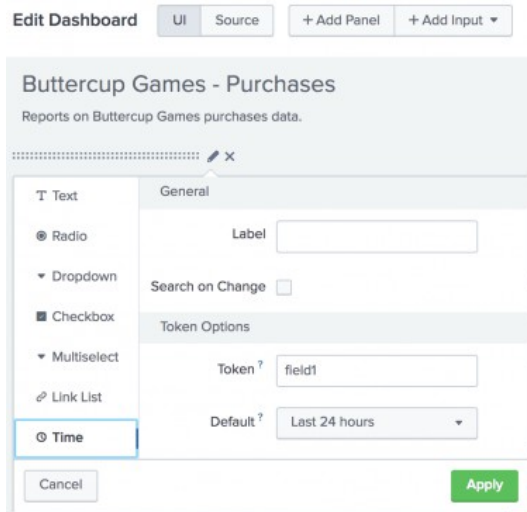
Edit Dashboard UI Source + Add Panel + Add Input ▾

Buttercup Games - Purchases

Reports on Buttercup Games purchases data.

T Text

General

◉ Radio

Label

▾ Dropdown

Search on Change

Checkbox

Token Options

▾ Multiselect

Token ?

field1

Link List

Default ?

Last 24 hours ▾

Time

Cancel

Apply